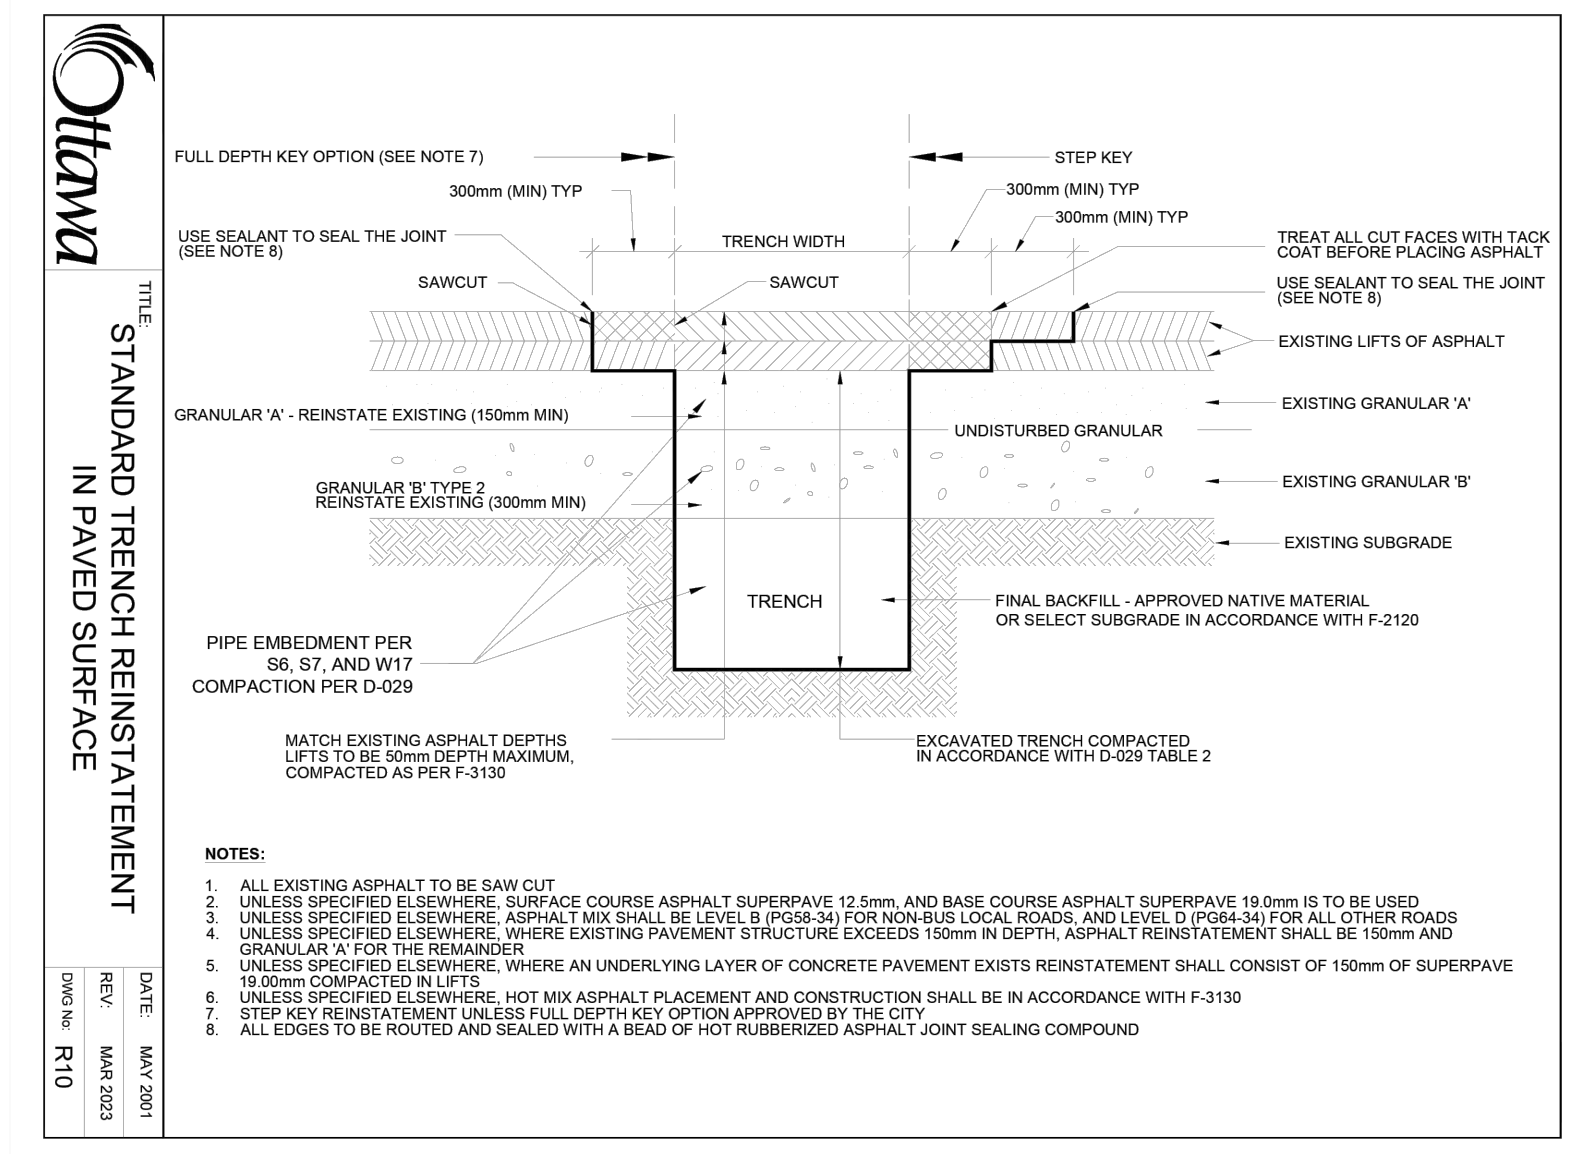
Ottawa

TITLE:
STANDARD TRENCH REINSTATEMENT
IN PAVED SURFACE

DATE: MAY 2001
REV: MAR 2023
DWG No: R10

FULL DEPTH KEY OPTION (SEE NOTE 7)

STEP KEY

300mm (MIN) TYP

300mm (MIN) TYP

300mm (MIN) TYP

USE SEALANT TO SEAL THE JOINT (SEE NOTE 8)

TRENCH WIDTH

TREAT ALL CUT FACES WITH TACK COAT BEFORE PLACING ASPHALT

SAWCUT

SAWCUT

USE SEALANT TO SEAL THE JOINT (SEE NOTE 8)

EXISTING LIFTS OF ASPHALT

GRANULAR 'A' - REINSTATE EXISTING (150mm MIN)

EXISTING GRANULAR 'A'

UNDISTURBED GRANULAR

GRANULAR 'B' TYPE 2
REINSTATE EXISTING (300mm MIN)

EXISTING GRANULAR 'B'

EXISTING SUBGRADE

TRENCH

FINAL BACKFILL - APPROVED NATIVE MATERIAL OR SELECT SUBGRADE IN ACCORDANCE WITH F-2120

PIPE EMBEDMENT PER S6, S7, AND W17
COMPACTION PER D-029

MATCH EXISTING ASPHALT DEPTHS
LIFTS TO BE 50mm DEPTH MAXIMUM,
COMPACTED AS PER F-3130

EXCAVATED TRENCH COMPACTED
IN ACCORDANCE WITH D-029 TABLE 2

NOTES:

1. ALL EXISTING ASPHALT TO BE SAW CUT
2. UNLESS SPECIFIED ELSEWHERE, SURFACE COURSE ASPHALT SUPERPAVE 12.5mm, AND BASE COURSE ASPHALT SUPERPAVE 19.0mm IS TO BE USED
3. UNLESS SPECIFIED ELSEWHERE, ASPHALT MIX SHALL BE LEVEL B (PG58-34) FOR NON-BUS LOCAL ROADS, AND LEVEL D (PG64-34) FOR ALL OTHER ROADS
4. UNLESS SPECIFIED ELSEWHERE, WHERE EXISTING PAVEMENT STRUCTURE EXCEEDS 150mm IN DEPTH, ASPHALT REINSTATEMENT SHALL BE 150mm AND GRANULAR 'A' FOR THE REMAINDER
5. UNLESS SPECIFIED ELSEWHERE, WHERE AN UNDERLYING LAYER OF CONCRETE PAVEMENT EXISTS REINSTATEMENT SHALL CONSIST OF 150mm OF SUPERPAVE 19.00mm COMPACTED IN LIFTS
6. UNLESS SPECIFIED ELSEWHERE, HOT MIX ASPHALT PLACEMENT AND CONSTRUCTION SHALL BE IN ACCORDANCE WITH F-3130
7. STEP KEY REINSTATEMENT UNLESS FULL DEPTH KEY OPTION APPROVED BY THE CITY
8. ALL EDGES TO BE ROUTED AND SEALED WITH A BEAD OF HOT RUBBERIZED ASPHALT JOINT SEALING COMPOUND